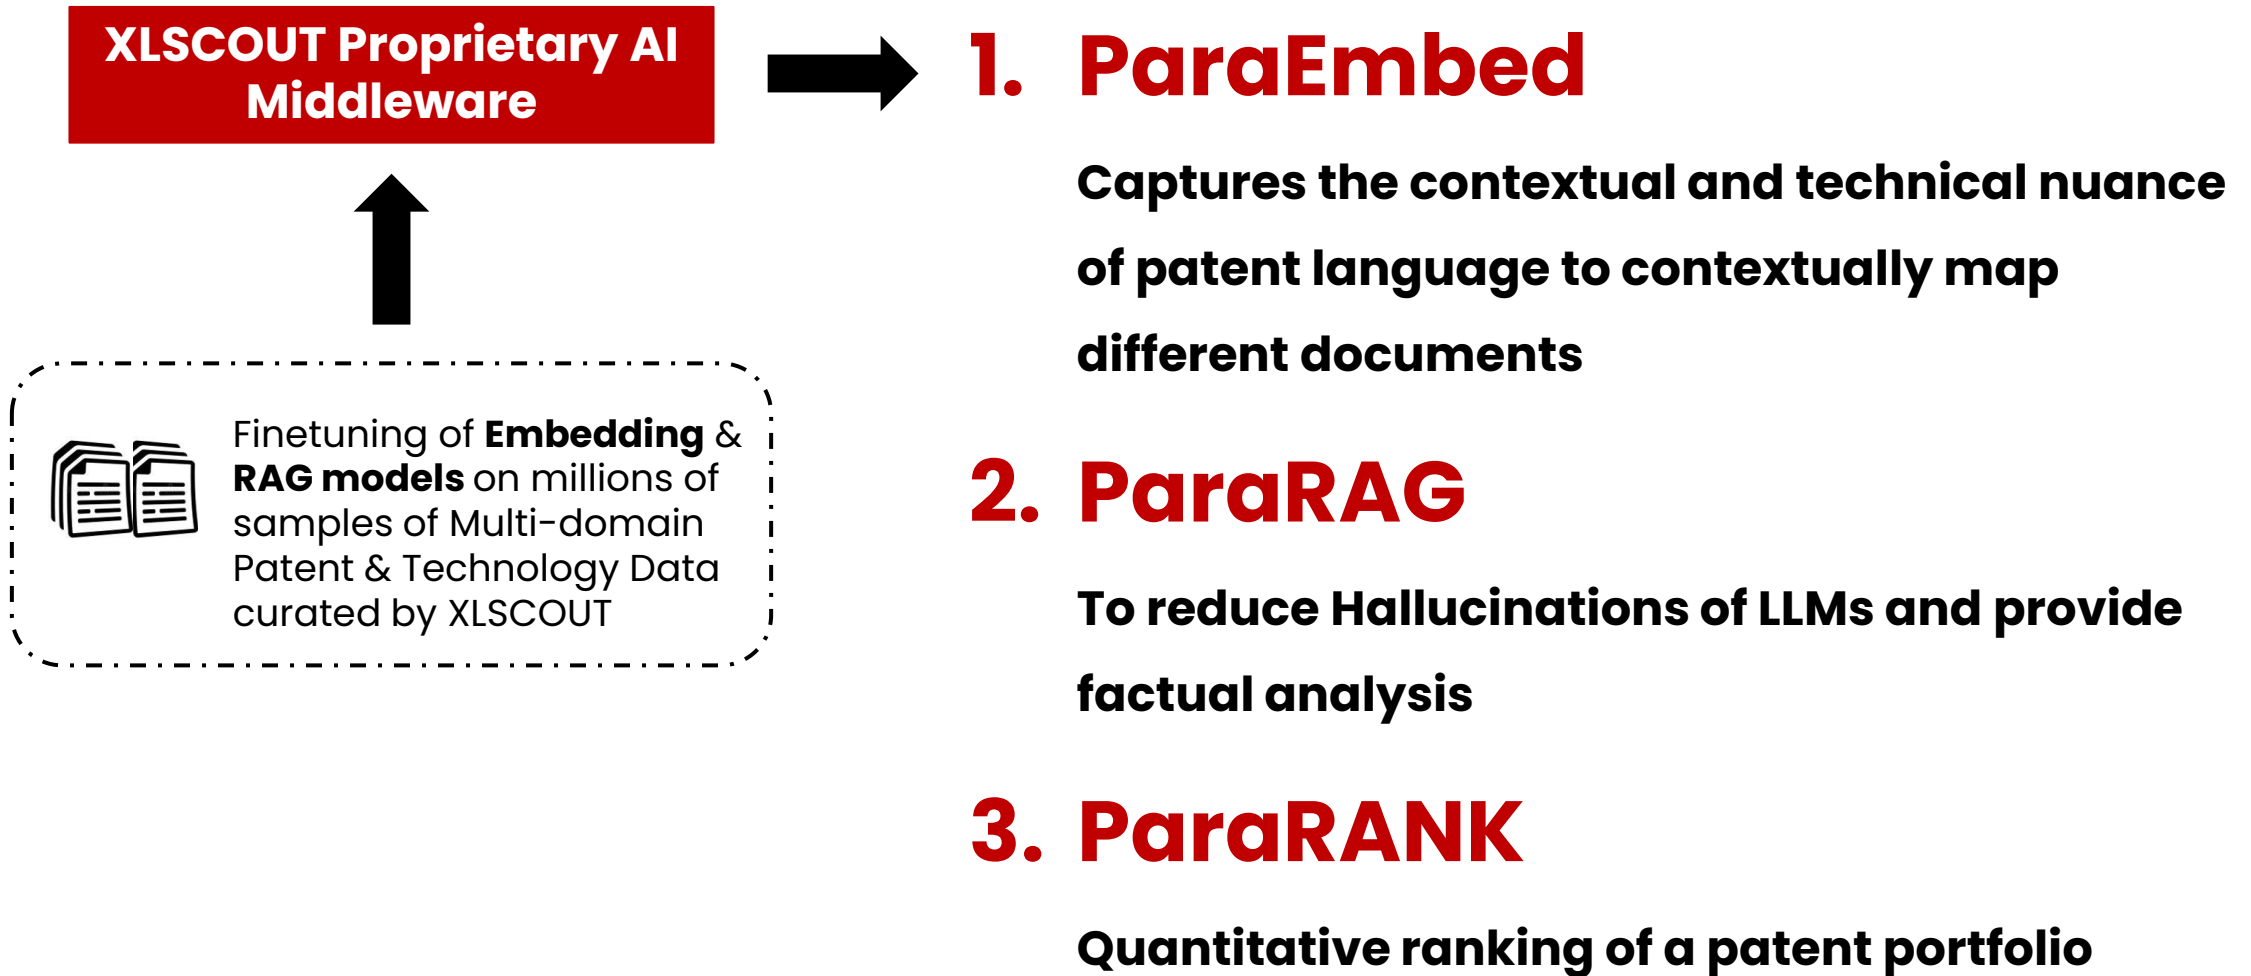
XLSCOUT Proprietary AI Middleware

Finetuning of **Embedding** & **RAG models** on millions of samples of Multi-domain Patent & Technology Data curated by XLSCOUT

1. ParaEmbed

Captures the contextual and technical nuance of patent language to contextually map different documents

2. ParaRAG

To reduce Hallucinations of LLMs and provide factual analysis

3. ParaRANK

Quantitative ranking of a patent portfolio